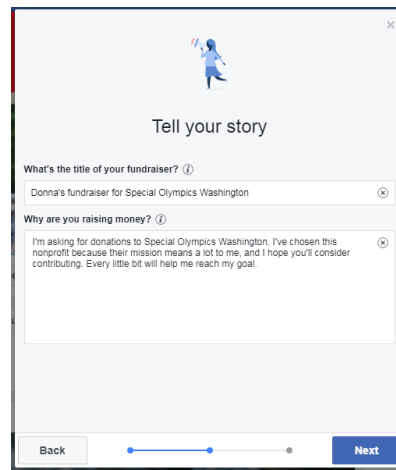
Tell your story

What's the title of your fundraiser? ⓘ

Donna's fundraiser for Special Olympics Washington

Why are you raising money? ⓘ

I'm asking for donations to Special Olympics Washington. I've chosen this nonprofit because their mission means a lot to me, and I hope you'll consider contributing. Every little bit will help me reach my goal.

Back

Next